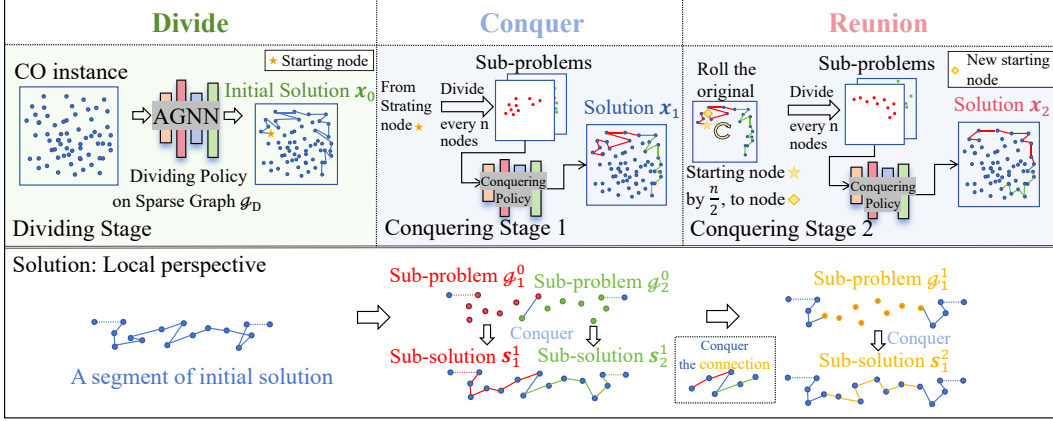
Divide

Conquer

Reunion

Starting node

CO instance

AGNN

Initial Solution $\boldsymbol{x}_0$

Dividing Policy on Sparse Graph $\mathcal{G}_D$

Dividing Stage

Sub-problems

From Strating node

Divide every n nodes

Solution $\boldsymbol{x}_1$

Conquering Policy

Conquering Stage 1

Roll the original

Sub-problems

New starting node

Divide every n nodes

Solution $\boldsymbol{x}_2$

Starting node by $\frac{n}{2}$, to node

Conquering Policy

Conquering Stage 2

Solution: Local perspective

A segment of initial solution

Sub-problem $\mathcal{G}_1^0$

Sub-problem $\mathcal{G}_2^0$

Conquer

Sub-solution $\boldsymbol{s}_1^1$

Sub-solution $\boldsymbol{s}_2^1$

Conquer the connection

Sub-problem $\mathcal{G}_1^1$

Conquer

Sub-solution $\boldsymbol{s}_1^2$